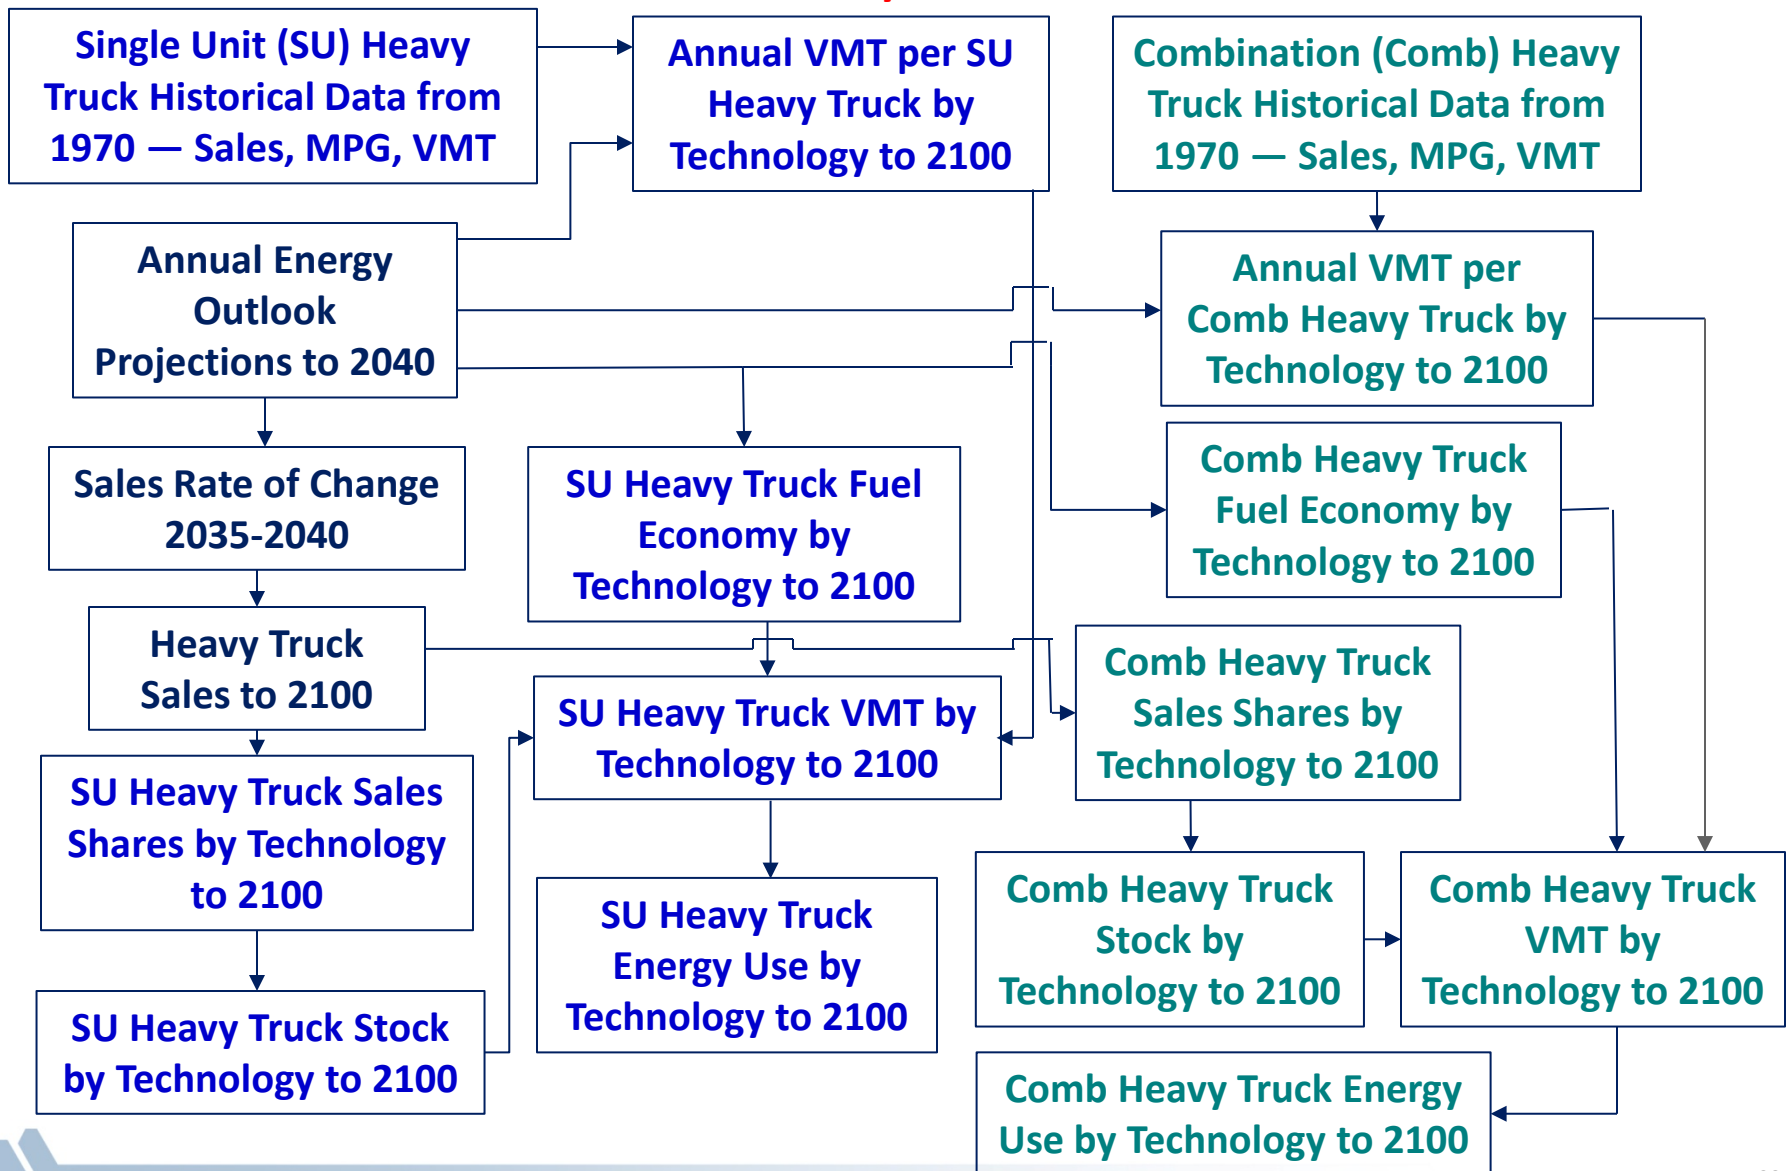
Single Unit (SU) Heavy Truck Historical Data from 1970 — Sales, MPG, VMT

Annual VMT per SU Heavy Truck by Technology to 2100

Combination (Comb) Heavy Truck Historical Data from 1970 — Sales, MPG, VMT

Annual Energy Outlook Projections to 2040

Annual VMT per Comb Heavy Truck by Technology to 2100

Sales Rate of Change 2035-2040

SU Heavy Truck Fuel Economy by Technology to 2100

Comb Heavy Truck Fuel Economy by Technology to 2100

Heavy Truck Sales to 2100

SU Heavy Truck VMT by Technology to 2100

Comb Heavy Truck Sales Shares by Technology to 2100

SU Heavy Truck Sales Shares by Technology to 2100

SU Heavy Truck Energy Use by Technology to 2100

Comb Heavy Truck Stock by Technology to 2100

Comb Heavy Truck VMT by Technology to 2100

SU Heavy Truck Stock by Technology to 2100

Comb Heavy Truck Energy Use by Technology to 2100